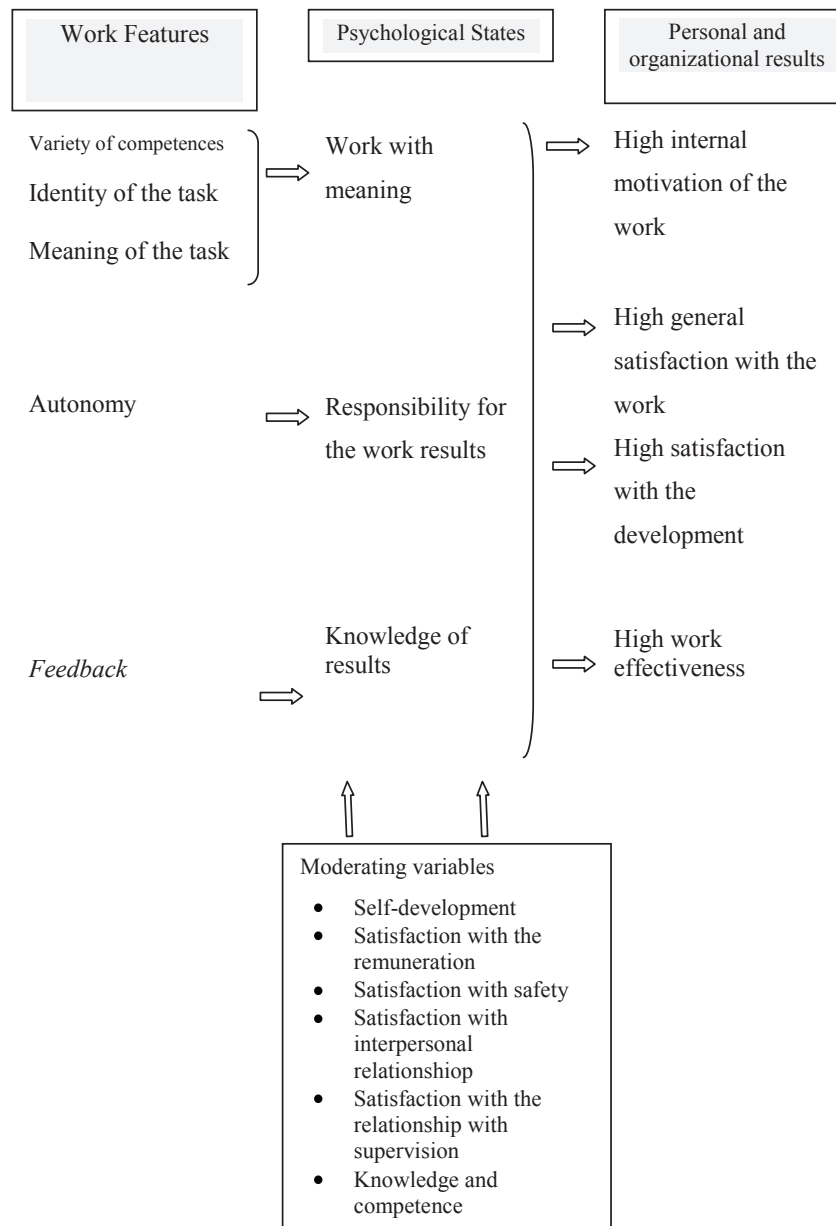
Work Features

Psychological States

Personal and organizational results

Variety of competences
Identity of the task
Meaning of the task

Work with meaning

High internal motivation of the work

High general satisfaction with the work

Autonomy

Responsibility for the work results

High satisfaction with the development

Feedback

Knowledge of results

High work effectiveness

Moderating variables
- Self-development
- Satisfaction with the remuneration
- Satisfaction with safety
- Satisfaction with interpersonal relationshiop
- Satisfaction with the relationship with supervision
- Knowledge and competence